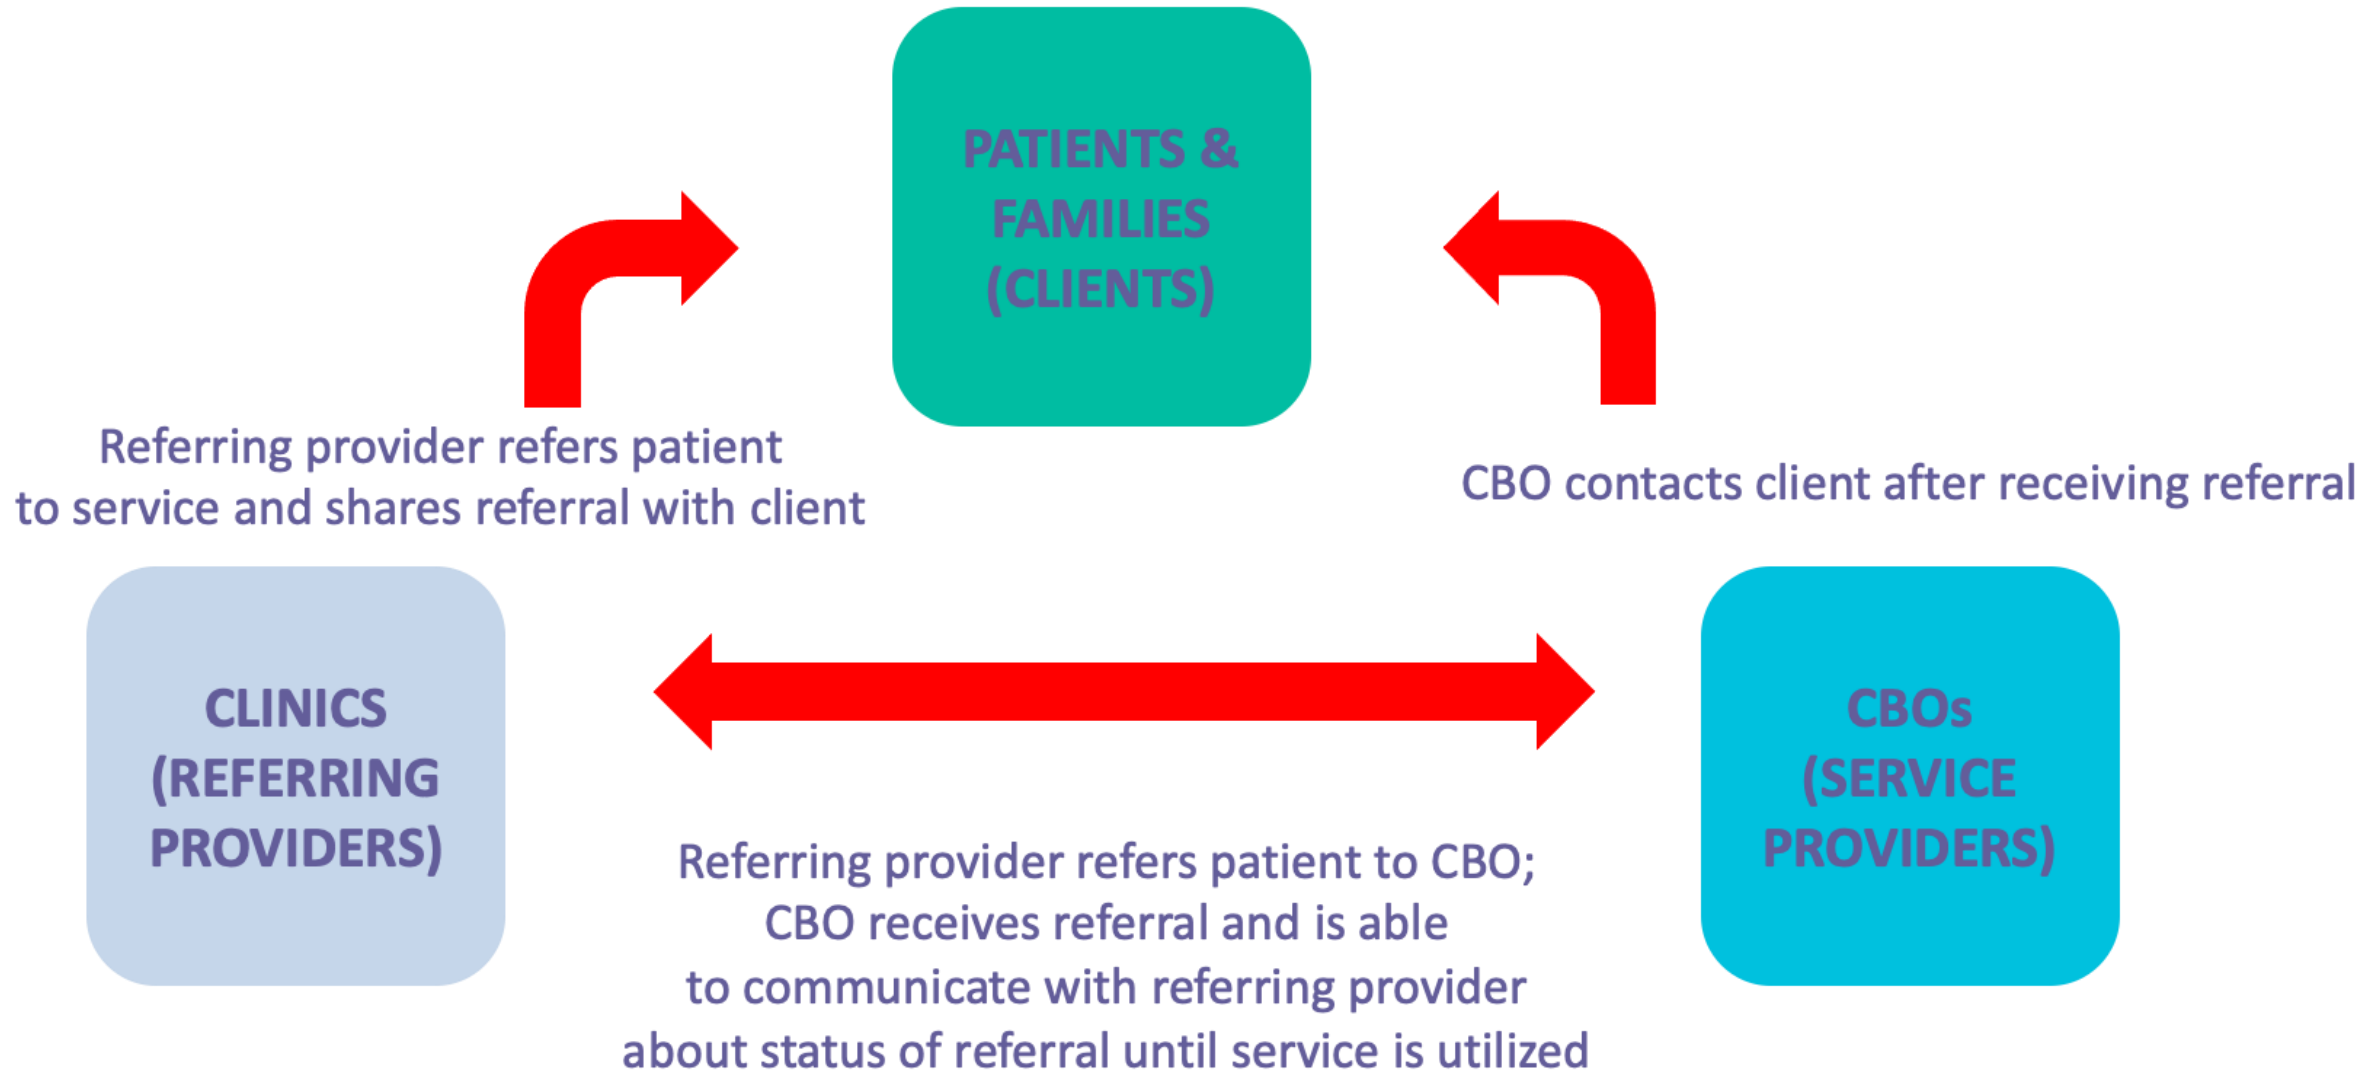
PATIENTS & FAMILIES (CLIENTS)

Referring provider refers patient to service and shares referral with client

CBO contacts client after receiving referral

CLINICS (REFERRING PROVIDERS)

CBOs (SERVICE PROVIDERS)

Referring provider refers patient to CBO; CBO receives referral and is able to communicate with referring provider about status of referral until service is utilized